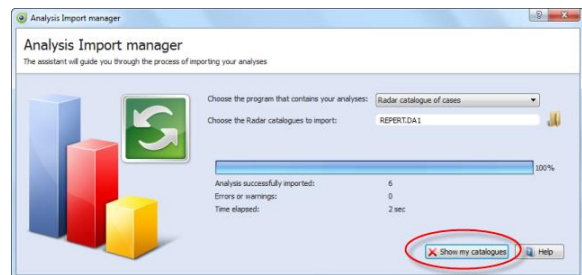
Analysis Import manager

Analysis Import manager

The assistant will guide you through the process of importing your analyses

Choose the program that contains your analyses: Radar catalogue of cases

Choose the Radar catalogues to import: REPERT.DA1

100%

Analysis successfully imported: 6

Errors or warnings: 0

Time elapsed: 2 sec

Show my catalogues

Help